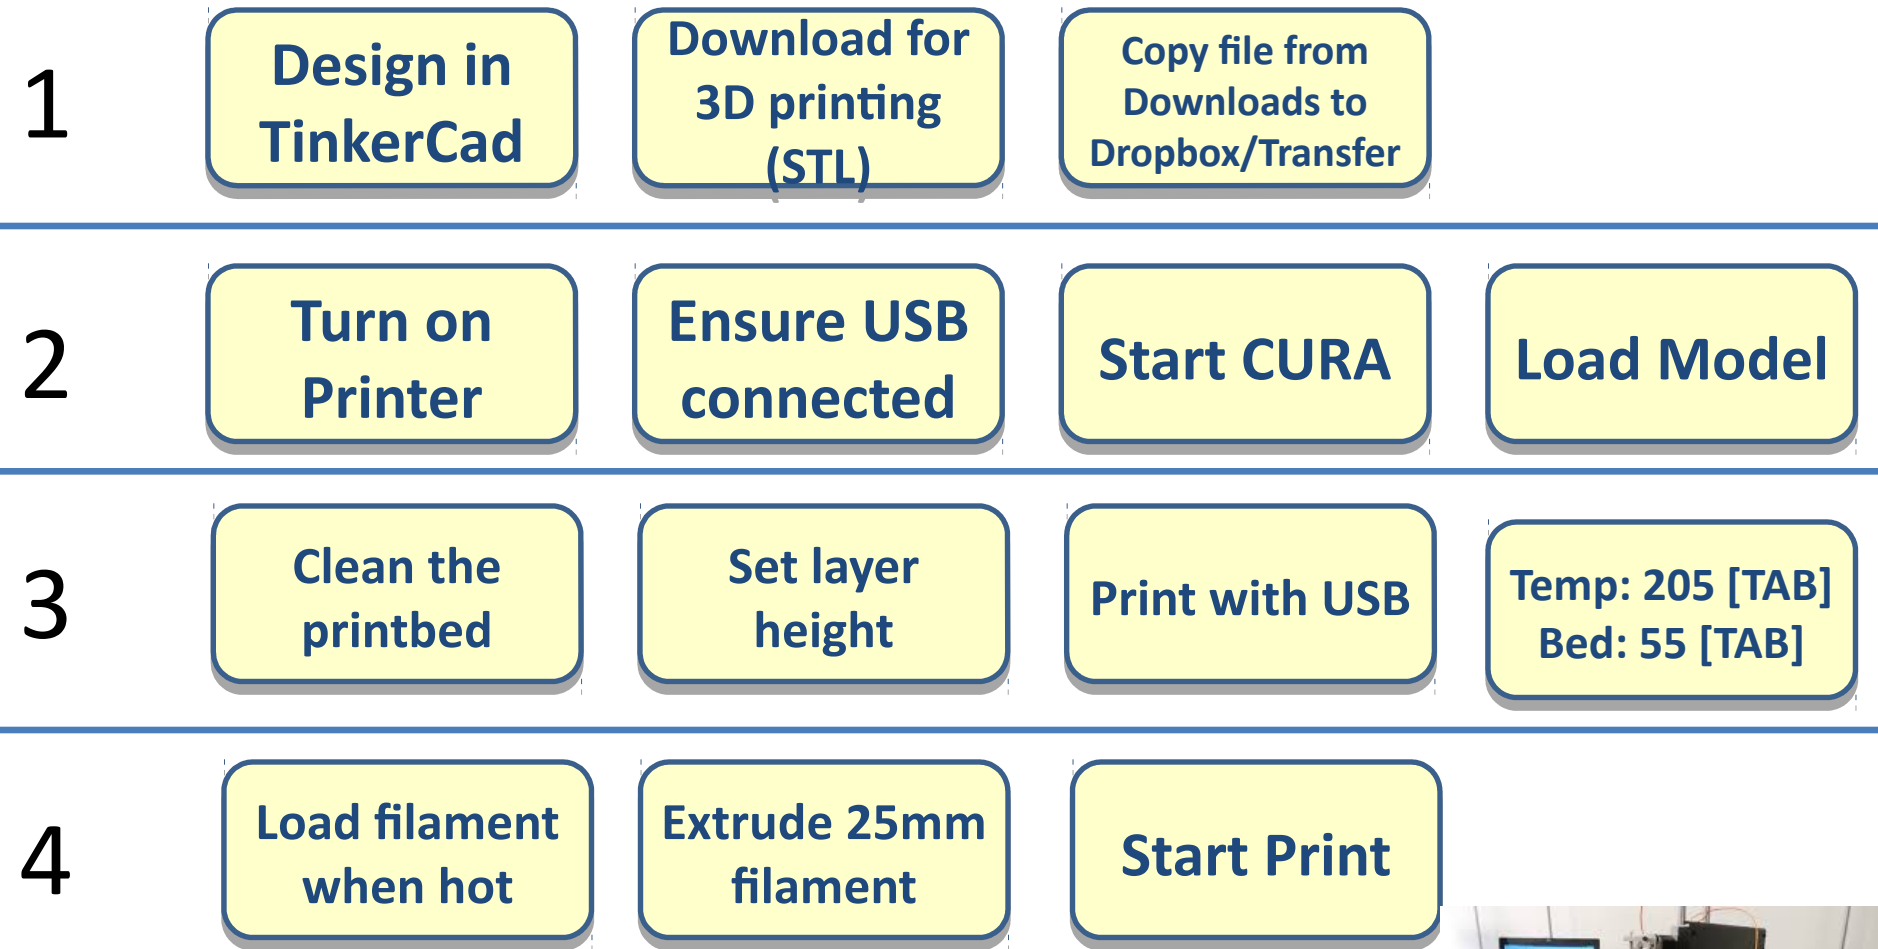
1

Design in TinkerCad

Download for 3D printing (STL)

Copy file from Downloads to Dropbox/Transfer

2

Turn on Printer

Ensure USB connected

Start CURA

Load Model

3

Clean the printbed

Set layer height

Print with USB

Temp: 205 [TAB]
Bed: 55 [TAB]

4

Load filament when hot

Extrude 25mm filament

Start Print